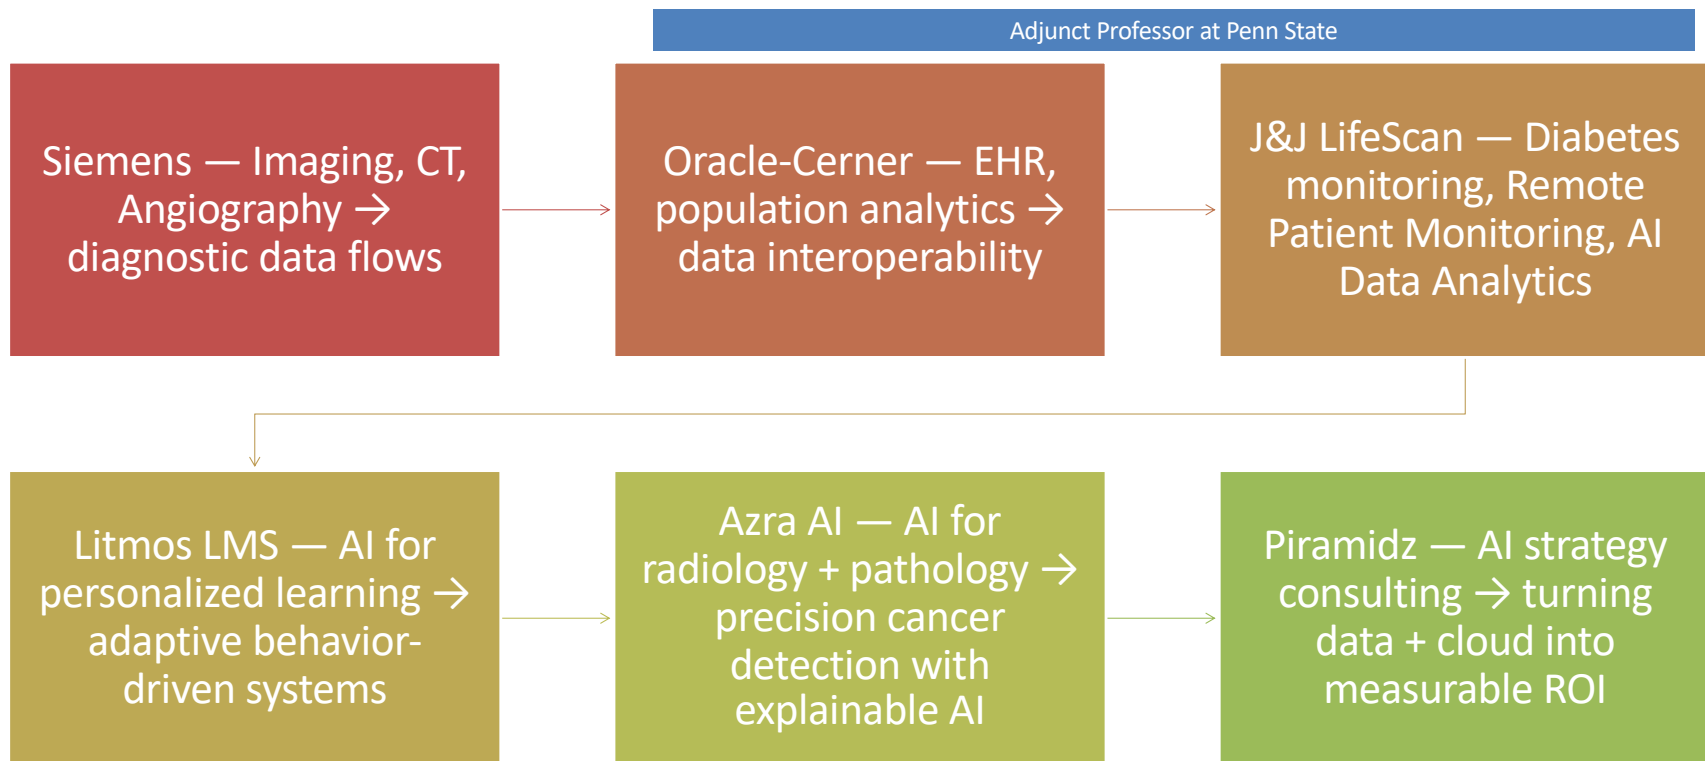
Adjunct Professor at Penn State

Siemens — Imaging, CT, Angiography → diagnostic data flows

Oracle-Cerner — EHR, population analytics → data interoperability

J&J LifeScan — Diabetes monitoring, Remote Patient Monitoring, AI Data Analytics

Litmos LMS — AI for personalized learning → adaptive behavior-driven systems

Azra AI — AI for radiology + pathology → precision cancer detection with explainable AI

Piramidz — AI strategy consulting → turning data + cloud into measurable ROI